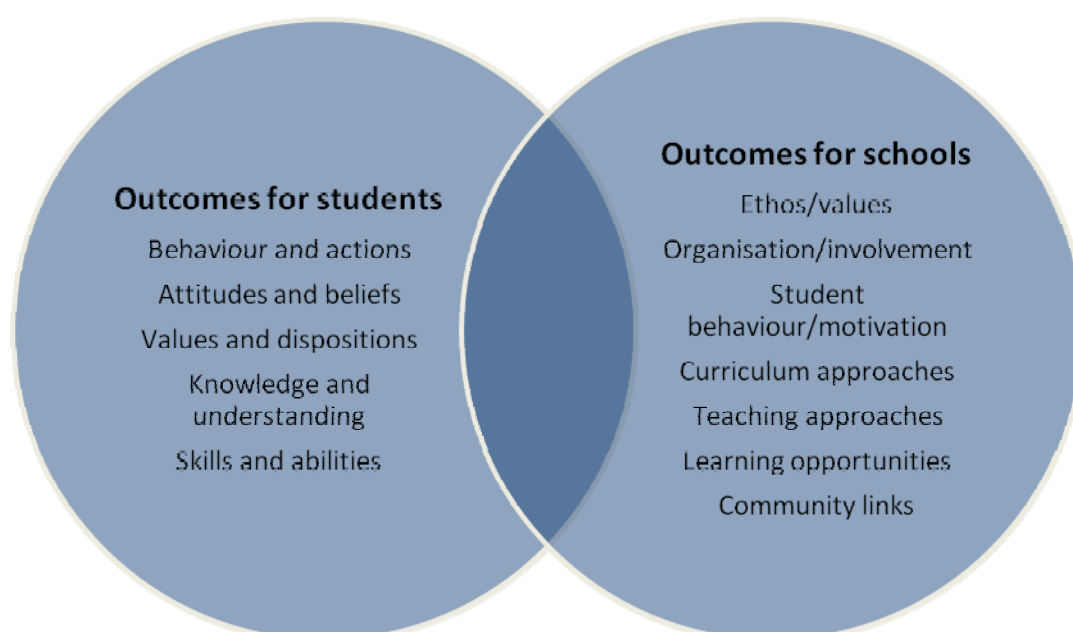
Outcomes for students

Behaviour and actions

Attitudes and beliefs

Values and dispositions

Knowledge and understanding

Skills and abilities

Outcomes for schools

Ethos/values

Organisation/involvement

Student behaviour/motivation

Curriculum approaches

Teaching approaches

Learning opportunities

Community links